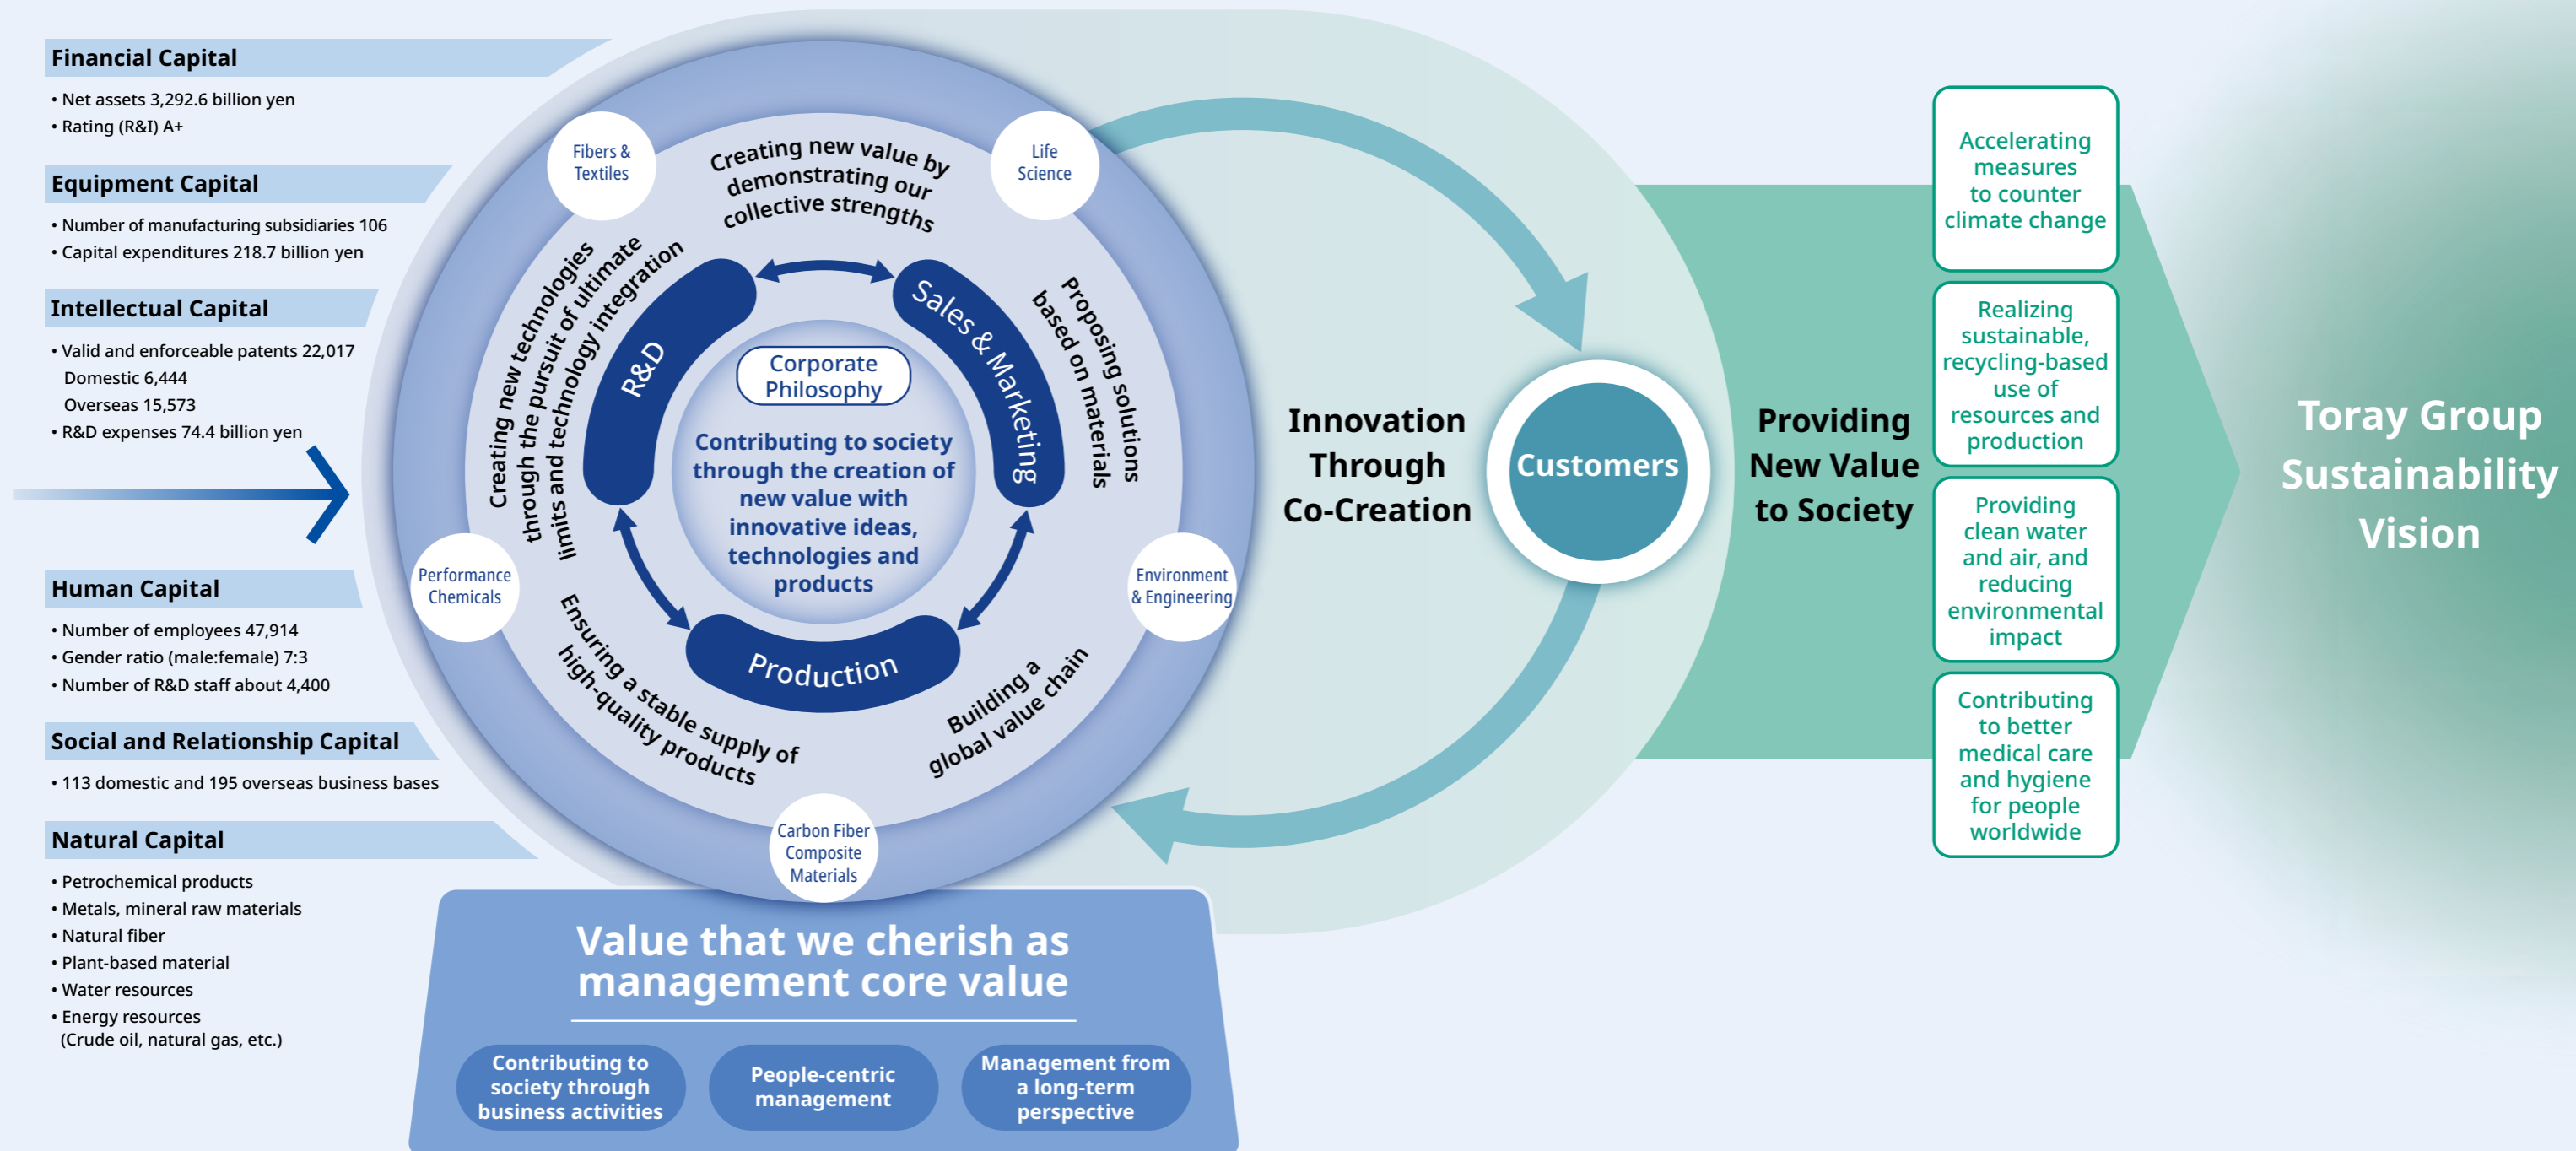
Financial Capital
• Net assets 3,292.6 billion yen
• Rating (R&I) A+

Equipment Capital
• Number of manufacturing subsidiaries 106
• Capital expenditures 218.7 billion yen

Intellectual Capital
• Valid and enforceable patents 22,017
Domestic 6,444
Overseas 15,573
• R&D expenses 74.4 billion yen

Human Capital
• Number of employees 47,914
• Gender ratio (male:female) 7:3
• Number of R&D staff about 4,400

Social and Relationship Capital
• 113 domestic and 195 overseas business bases

Natural Capital
• Petrochemical products
• Metals, mineral raw materials
• Natural fiber
• Plant-based material
• Water resources
• Energy resources (Crude oil, natural gas, etc.)

Fibers & Textiles

Life Science

Performance Chemicals

Environment & Engineering

Carbon Fiber Composite Materials

Creating new value by demonstrating our collective strengths

Creating new technologies through the pursuit of ultimate limits and technology integration

Proposing solutions based on materials

Ensuring a stable supply of high-quality products

Building a global value chain

R&D

Sales & Marketing

Production

Corporate Philosophy

Contributing to society through the creation of new value with innovative ideas, technologies and products

Innovation Through Co-Creation

Customers

Providing New Value to Society

Accelerating measures to counter climate change

Realizing sustainable, recycling-based use of resources and production

Providing clean water and air, and reducing environmental impact

Contributing to better medical care and hygiene for people worldwide

Toray Group Sustainability Vision

Value that we cherish as management core value

Contributing to society through business activities

People-centric management

Management from a long-term perspective